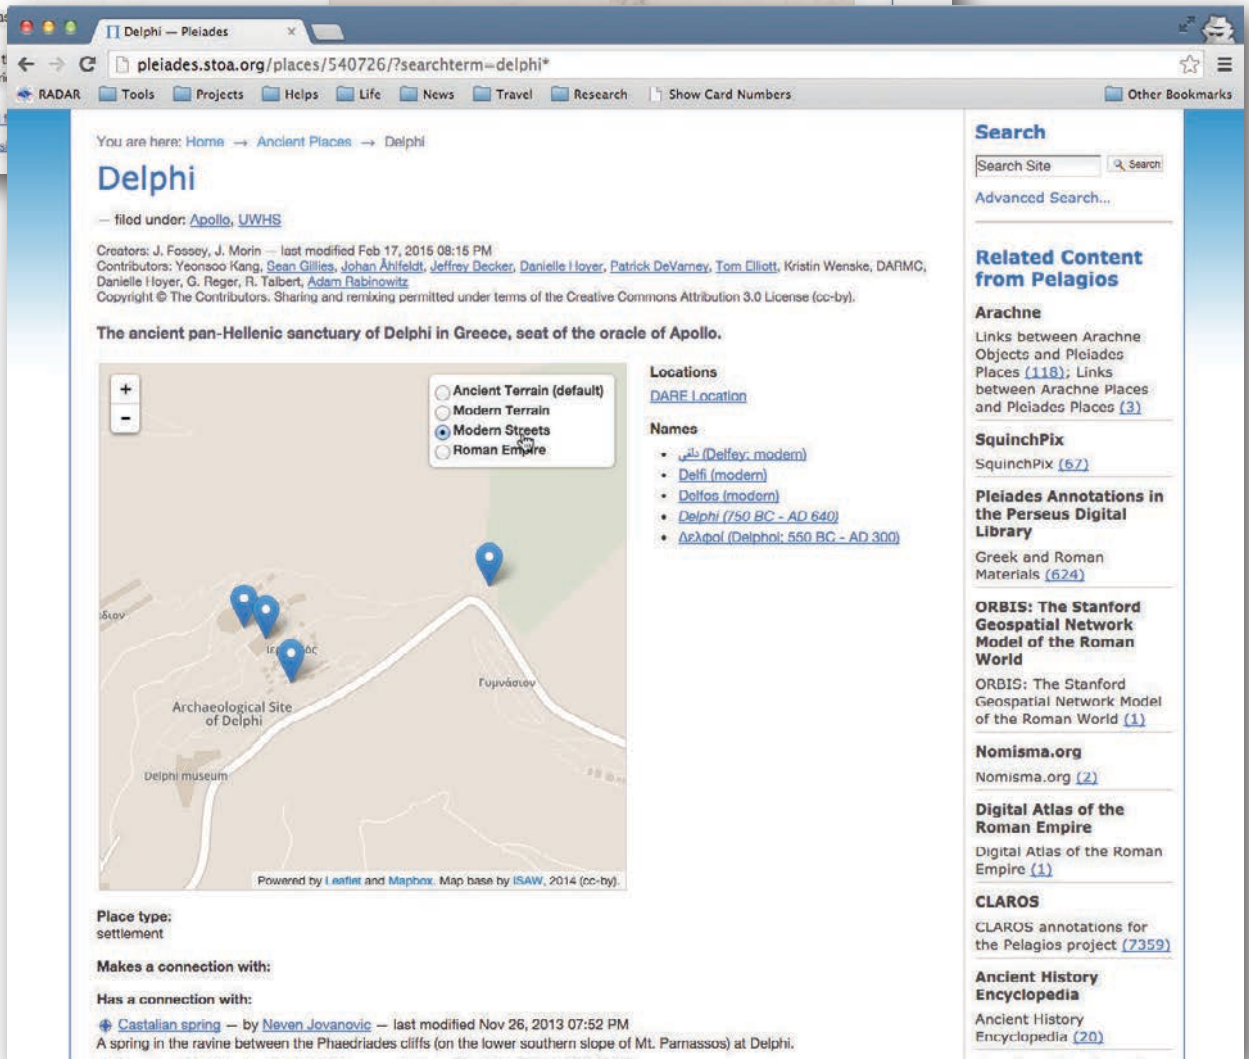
Delphi — Pleiades

pleiades.stoa.org/places/540726/?searchterm=delphi*

RADAR Tools Projects Helps Life News Travel Research Show Card Numbers Other Bookmarks

You are here: Home → Ancient Places → Delphi

Delphi

— filed under: Apollo, UWHS

Creators: J. Fossey, J. Morin — last modified Feb 17, 2015 08:15 PM
Contributors: Yeonsoo Kang, Sean Gillies, Johan Åhlfeldt, Jeffrey Decker, Danielle Hoyer, Patrick DeVarney, Tom Elliott, Kristin Wenske, DARMC, Danielle Hoyer, G. Reger, R. Talbert, Adam Rabinowitz
Copyright © The Contributors. Sharing and remixing permitted under terms of the Creative Commons Attribution 3.0 License (cc-by).

The ancient pan-Hellenic sanctuary of Delphi in Greece, seat of the oracle of Apollo.

+
-

Ancient Terrain (default)
Modern Terrain
Modern Streets
Roman Empire

Archaeological Site of Delphi
Delphi museum
Γυμνάσιον

Powered by Leaflet and Mapbox. Map base by ISAW, 2014 (cc-by).

Locations
DARE Location

Names
• دلفي (Delfey: modern)
• Delfi (modern)
• Dolfos (modern)
• Delphi (750 BC - AD 640)
• Δελφοί (Delphoi: 550 BC - AD 300)

Place type:
settlement

Makes a connection with:

Has a connection with:

Castalian spring — by Neven Jovanovic — last modified Nov 26, 2013 07:52 PM
A spring in the ravine between the Phaedriades cliffs (on the lower southern slope of Mt. Parnassos) at Delphi.

Search
Search Site Search
Advanced Search...

Related Content from Pelagios

Arachne
Links between Arachne Objects and Pleiades Places (118); Links between Arachne Places and Pleiades Places (3)

SquinchPix
SquinchPix (67)

Pleiades Annotations in the Perseus Digital Library
Greek and Roman Materials (624)

ORBIS: The Stanford Geospatial Network Model of the Roman World
ORBIS: The Stanford Geospatial Network Model of the Roman World (1)

Nomisma.org
Nomisma.org (2)

Digital Atlas of the Roman Empire
Digital Atlas of the Roman Empire (1)

CLAROS
CLAROS annotations for the Pelagios project (7359)

Ancient History Encyclopedia
Ancient History Encyclopedia (20)